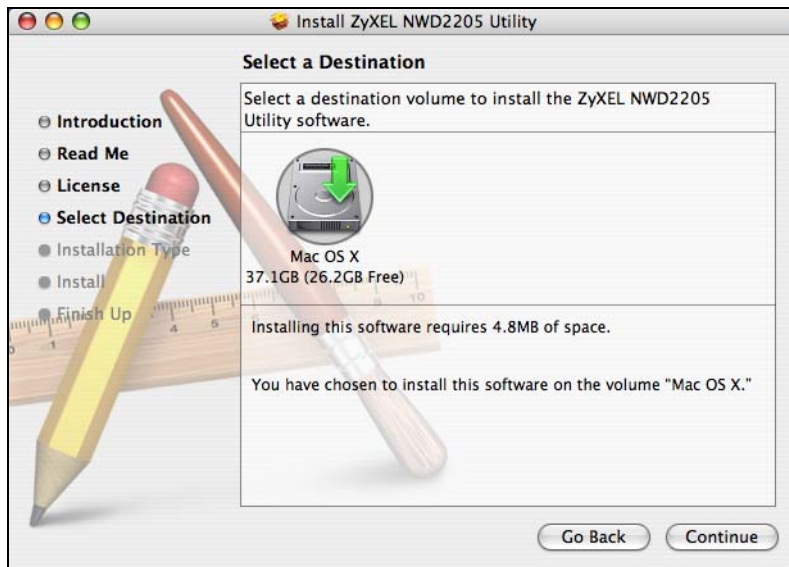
Install ZyXEL NWD2205 Utility

Select a Destination

Introduction
Read Me
License
Select Destination
Installation Type
Install
Finish Up

Select a destination volume to install the ZyXEL NWD2205 Utility software.

Mac OS X
37.1GB (26.2GB Free)

Installing this software requires 4.8MB of space.

You have chosen to install this software on the volume "Mac OS X."

Go Back
Continue